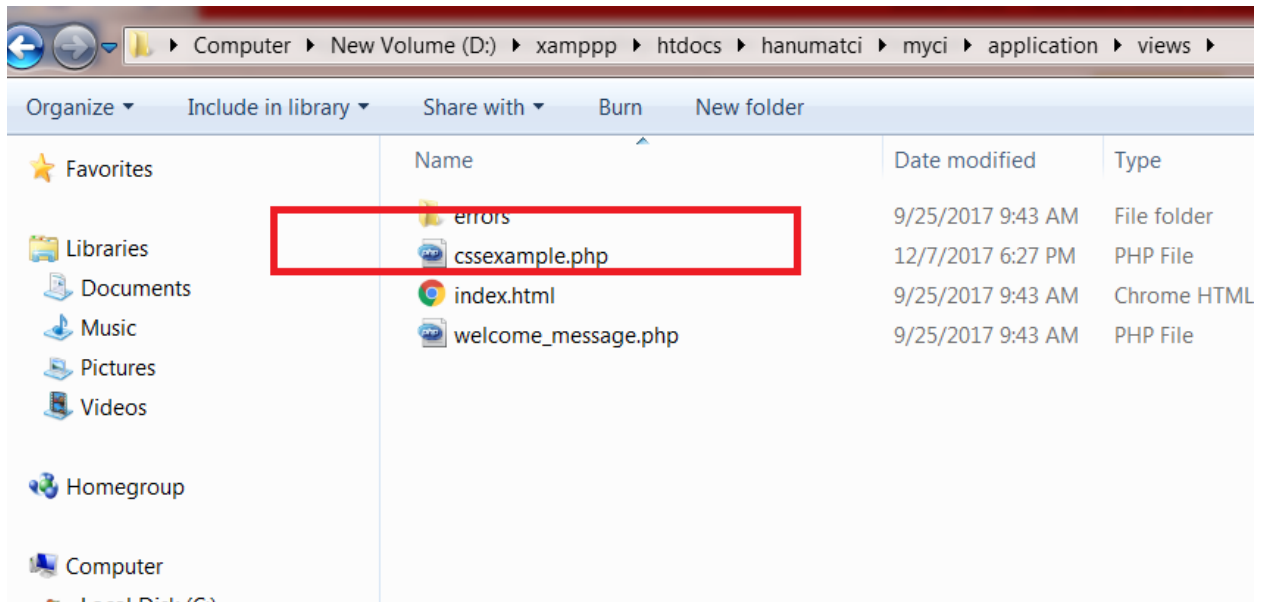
▸ Computer ▸ New Volume (D:) ▸ xamppp ▸ htdocs ▸ hanumatci ▸ myci ▸ application ▸ views ▸

Organize ▾ Include in library ▾ Share with ▾ Burn New folder

Favorites

Libraries
Documents
Music
Pictures
Videos

Homegroup

Computer
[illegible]

| Name | Date modified | Type |
|---|---|---|
| errors | 9/25/2017 9:43 AM | File folder |
| cssexample.php | 12/7/2017 6:27 PM | PHP File |
| index.html | 9/25/2017 9:43 AM | Chrome HTML |
| welcome_message.php | 9/25/2017 9:43 AM | PHP File |